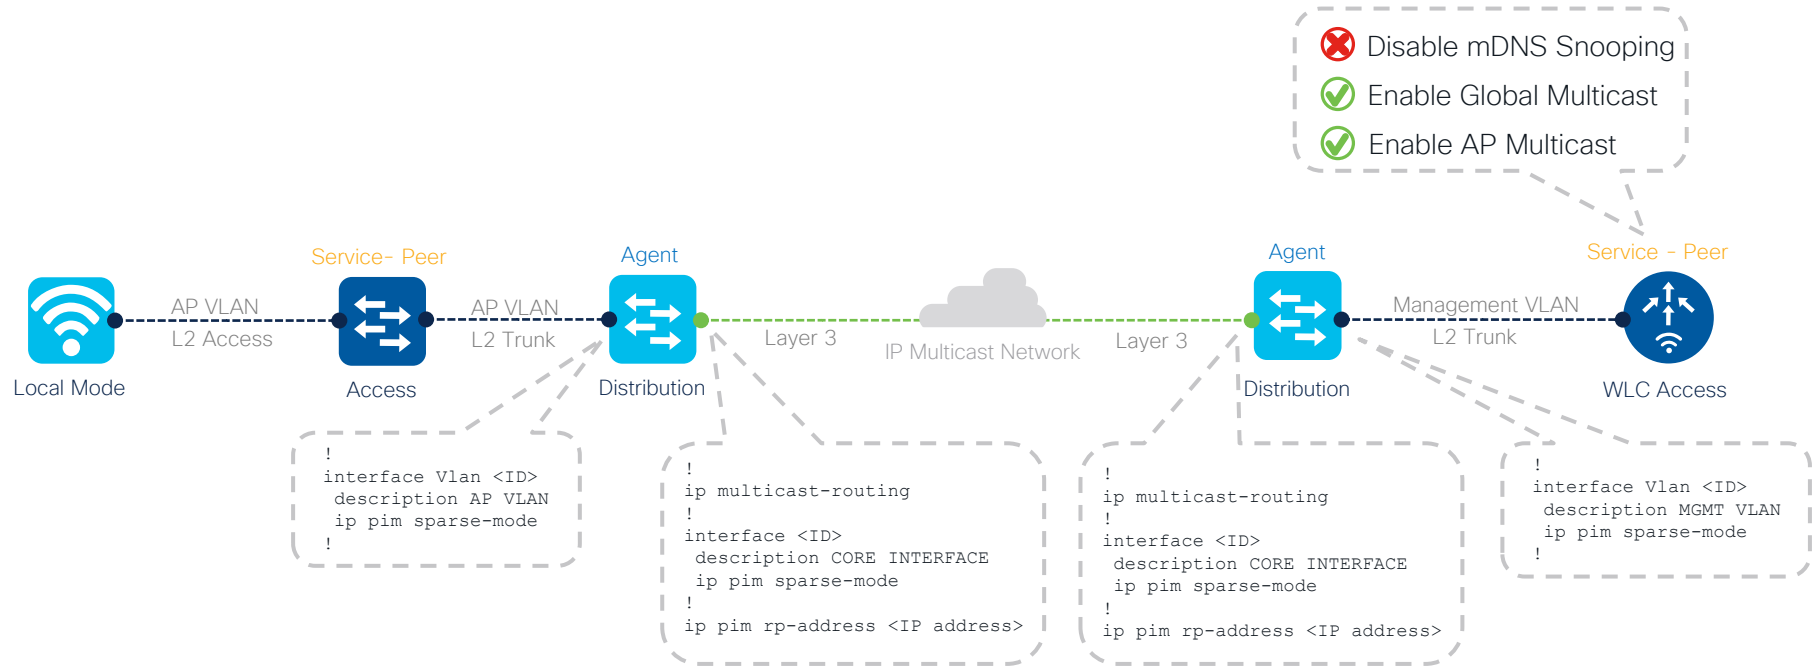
Disable mDNS Snooping
Enable Global Multicast
Enable AP Multicast

Service- Peer
Agent
Agent
Service - Peer

AP VLAN
L2 Access
AP VLAN
L2 Trunk
Layer 3
IP Multicast Network
Layer 3
Management VLAN
L2 Trunk

Local Mode
Access
Distribution
Distribution
WLC Access

!
interface Vlan <ID>
description AP VLAN
ip pim sparse-mode
!

!
ip multicast-routing
!
interface <ID>
description CORE INTERFACE
ip pim sparse-mode
!
ip pim rp-address <IP address>

!
ip multicast-routing
!
interface <ID>
description CORE INTERFACE
ip pim sparse-mode
!
ip pim rp-address <IP address>

!
interface Vlan <ID>
description MGMT VLAN
ip pim sparse-mode
!